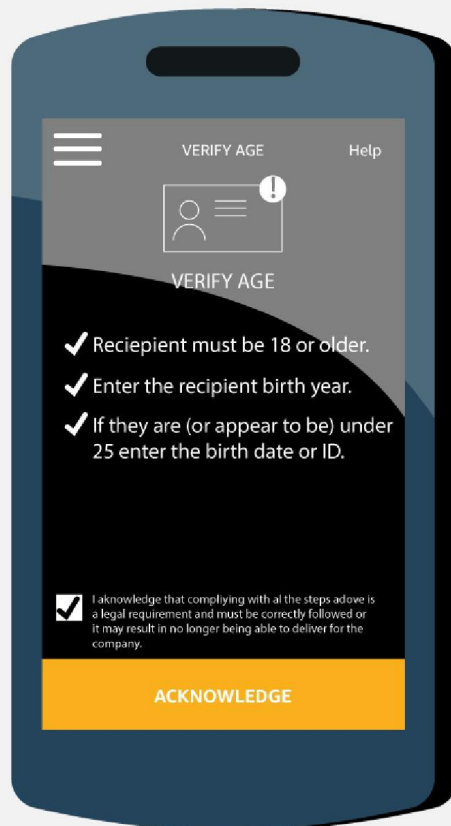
VERIFY AGE Help

!

VERIFY AGE

✔ Reciepient must be 18 or older.

✔ Enter the recipient birth year.

✔ If they are (or appear to be) under 25 enter the birth date or ID.

✔ I aknowledge that compliying with al the steps adove is a legal requirement and must be correctly followed or it may result in no longer being able to deliver for the company.

ACKNOWLEDGE